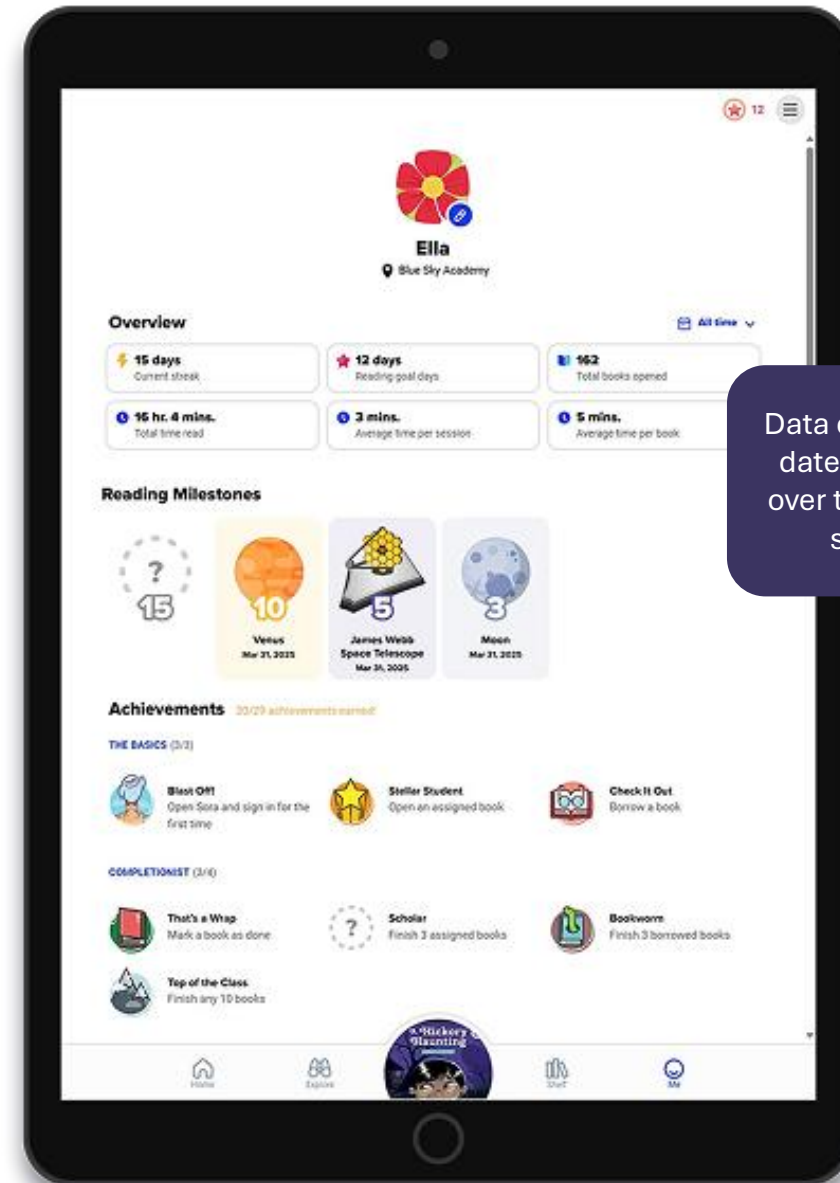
12

Ella
Blue Sky Academy

Overview
All time

15 days
Current streak

12 days
Reading goal days

162
Total books opened

16 hr. 4 mins.
Total time read

3 mins.
Average time per session

5 mins.
Average time per book

Data c
date
over t
s

Reading Milestones

?
15

10
Venus
Mar 31, 2025

5
James Webb Space Telescope
Mar 31, 2025

3
Moon
Mar 31, 2025

Achievements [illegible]

THE BASICS (3/3)

Blast Off!
Open Sora and sign in for the first time

Stellar Student
Open an assigned book

Check It Out
Borrow a book

COMPLETIONIST (3/4)

That's a Wrap
Mark a book as done

?
Scholar
Finish 3 assigned books

Bookworm
Finish 3 borrowed books

Top of the Class
Finish any 10 books

Hickory Haunting

Home
Explore
Shelf
Me